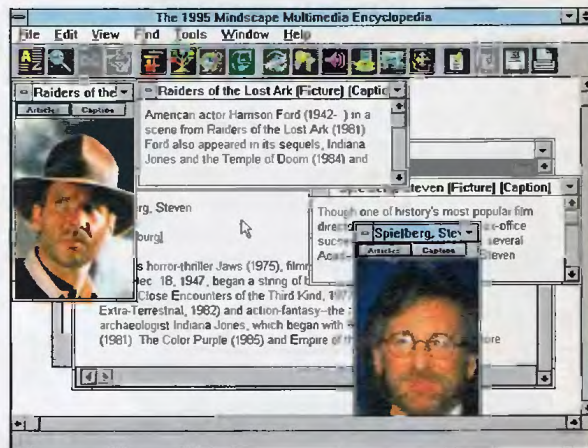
The 1995 Mindscape Multimedia Encyclopedia

File Edit View Find Tools Window Help

Raiders of the

Articles Caption

Raiders of the Lost Ark (Picture) (Captic

American actor Harrison Ford (1942- ) in a scene from Raiders of the Lost Ark (1981) Ford also appeared in its sequels, Indiana Jones and the Temple of Doom (1984) and

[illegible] Steven (Picture) (Caption)

Though one of history's most popular film direc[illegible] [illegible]x-office succe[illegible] several Acad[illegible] Steven

Spielberg, Ste

Articles Caption

rg, Steven

burg

s horror-thriller Jaws (1975), film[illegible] ec 18, 1947, began a string of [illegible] Close Encounters of the Third Kind, 19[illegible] Extra-Terrestrial, 1982) and action-fantasy--the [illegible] archaeologist Indiana Jones, which began with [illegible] (1981) The Color Purple (1985) and Empire of th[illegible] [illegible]re